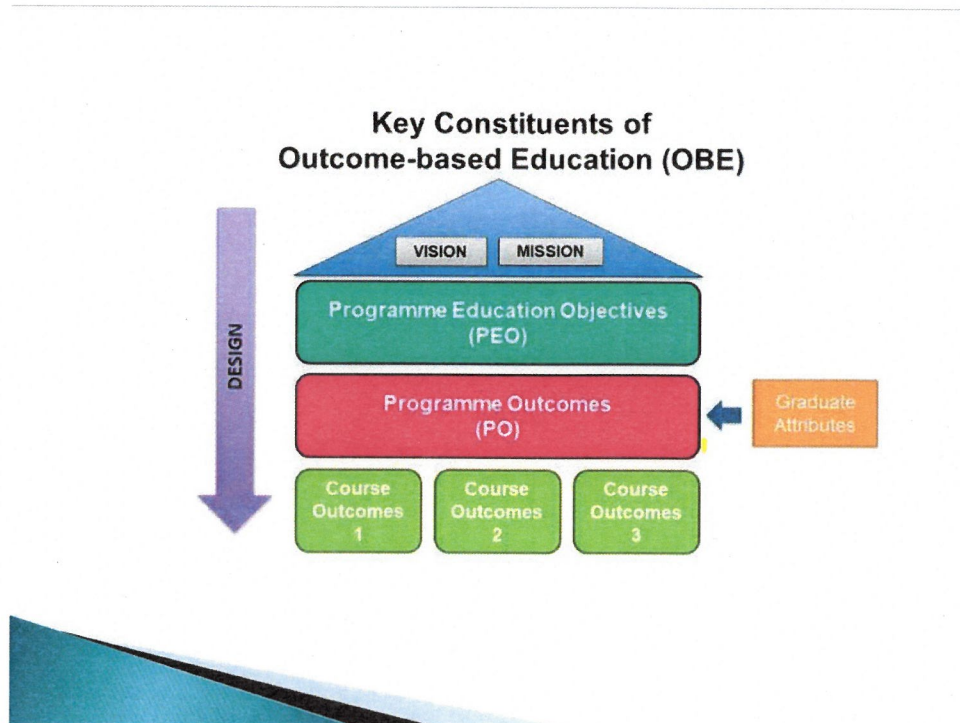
Key Constituents of Outcome-based Education (OBE)

DESIGN

VISION

MISSION

Programme Education Objectives (PEO)

Programme Outcomes (PO)

Graduate Attributes

Course Outcomes 1

Course Outcomes 2

Course Outcomes 3